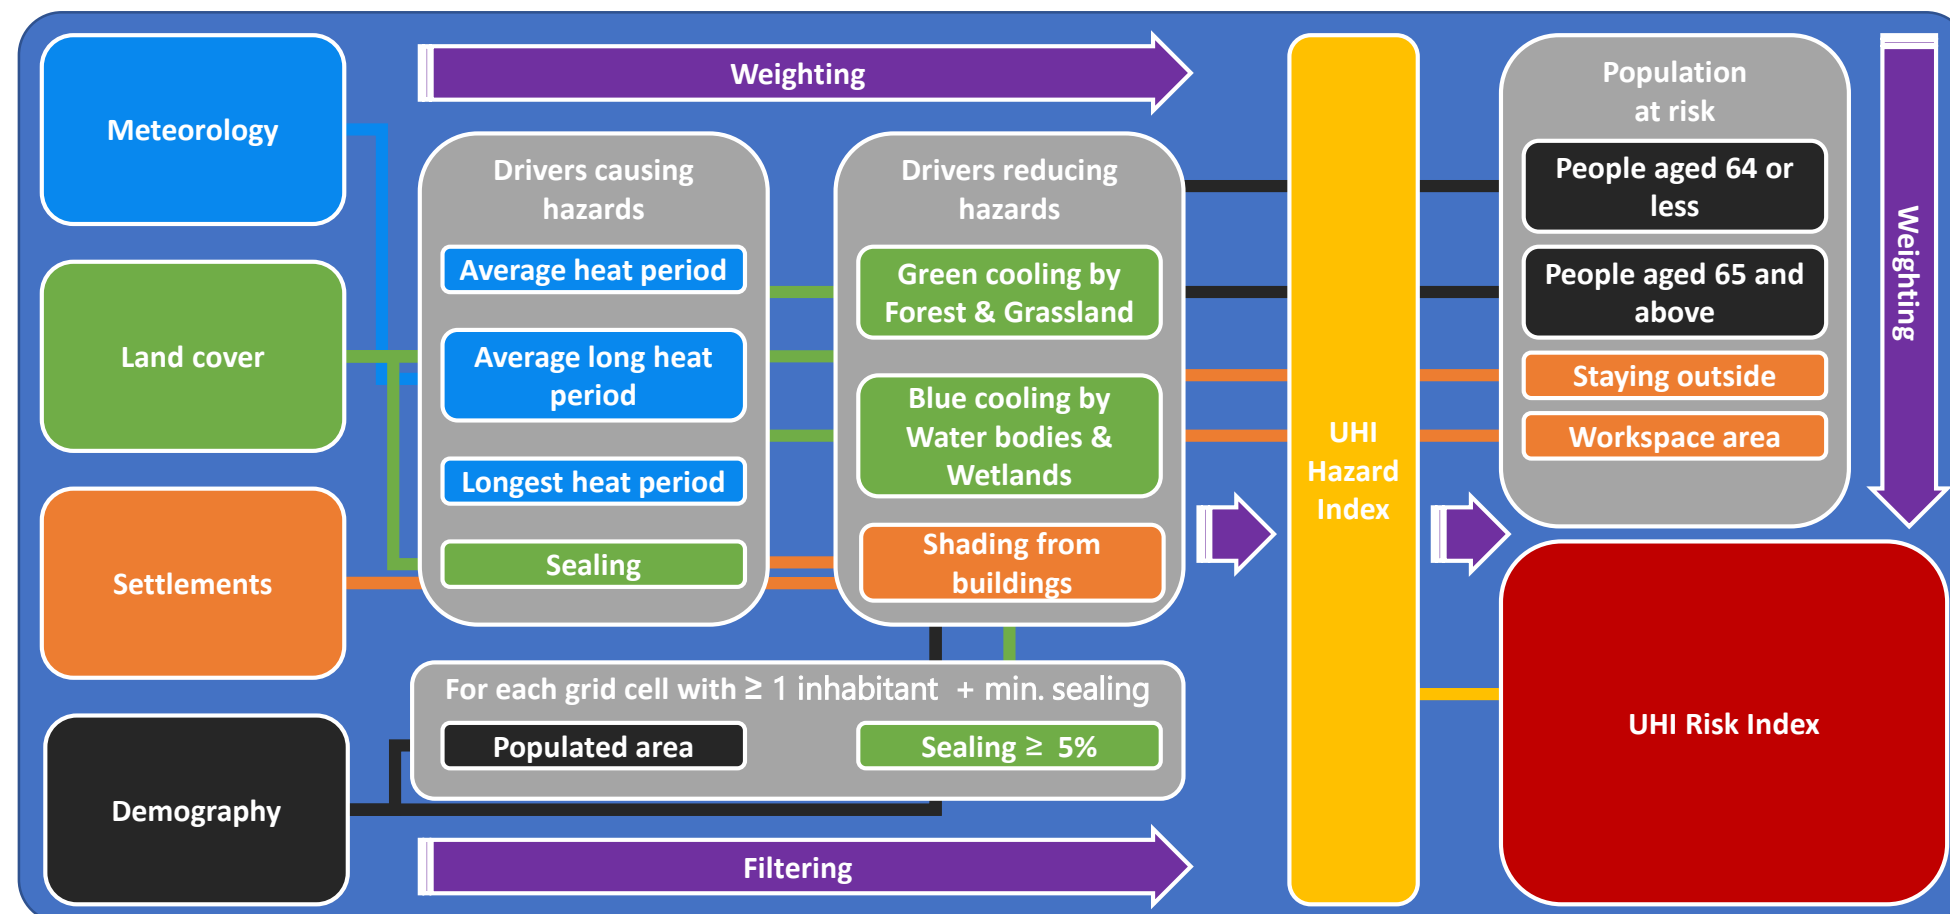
Meteorology

Land cover

Settlements

Demography

Weighting

Drivers causing hazards

Average heat period

Average long heat period

Longest heat period

Sealing

Drivers reducing hazards

Green cooling by Forest & Grassland

Blue cooling by Water bodies & Wetlands

Shading from buildings

For each grid cell with $\geq$ 1 inhabitant + min. sealing

Populated area

Sealing $\geq$ 5%

Filtering

UHI Hazard Index

Population at risk

People aged 64 or less

People aged 65 and above

Staying outside

Workspace area

Weighting

UHI Risk Index